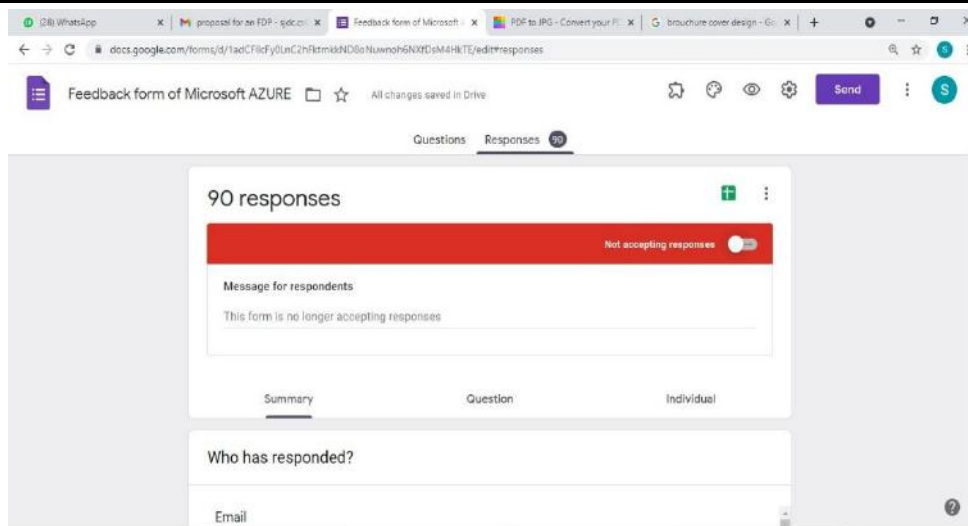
(28) WhatsApp ×
proposal for an FDP - sjdc.co ×
Feedback form of Microsoft ×
PDF to JPG - Convert your P ×
brouchure cover design - Go ×
+

docs.google.com/forms/d/1adCFllcFy0LnC2hFktmkkND8oNuwnoh6NXfDsM4HkTE/edit#responses

Feedback form of Microsoft AZURE
All changes saved in Drive
Send
S

Questions
Responses 90

90 responses

Not accepting responses

Message for respondents

This form is no longer accepting responses

Summary
Question
Individual

Who has responded?

Email